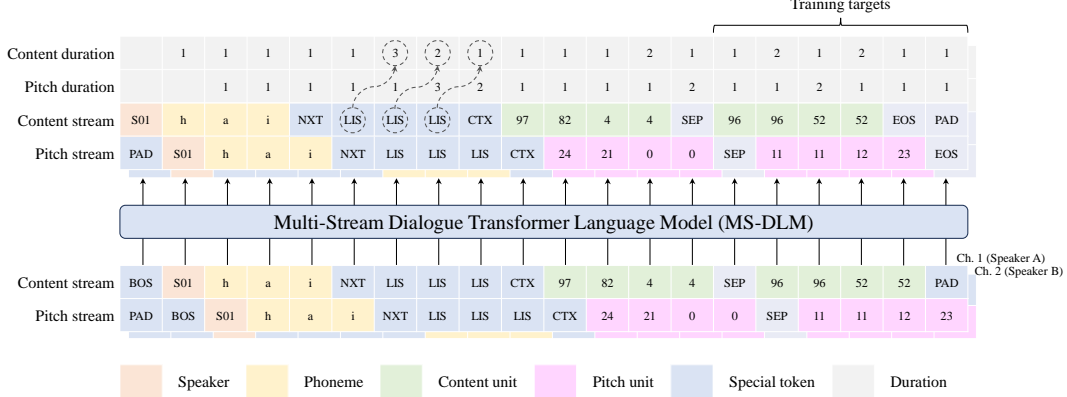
Training targets

| | | | | | | | | | | | | | | | | | |
|---|---|---|---|---|---|---|---|---|---|---|---|---|---|---|---|---|---|
| Content duration | | 1 | 1 | 1 | 1 | 1 | 3 | 2 | 1 | 1 | 1 | 1 | 2 | 1 | 1 | 2 | 1 | 2 | 1 | 1 |
| Pitch duration | | | 1 | 1 | 1 | 1 | 1 | 3 | 2 | 1 | 1 | 1 | 1 | 2 | 1 | 1 | 2 | 1 | 1 | 1 |
| Content stream | S01 | h | a | i | NXT | LIS | LIS | LIS | CTX | 97 | 82 | 4 | 4 | SEP | 96 | 96 | 52 | 52 | EOS | PAD |
| Pitch stream | PAD | S01 | h | a | i | NXT | LIS | LIS | LIS | CTX | 24 | 21 | 0 | 0 | SEP | 11 | 11 | 12 | 23 | EOS |

Multi-Stream Dialogue Transformer Language Model (MS-DLM)

| | | | | | | | | | | | | | | | | | | | |
|---|---|---|---|---|---|---|---|---|---|---|---|---|---|---|---|---|---|---|---|
| Content stream | BOS | S01 | h | a | i | NXT | LIS | LIS | LIS | CTX | 97 | 82 | 4 | 4 | SEP | 96 | 96 | 52 | 52 | PAD |
| Pitch stream | PAD | BOS | S01 | h | a | i | NXT | LIS | LIS | LIS | CTX | 24 | 21 | 0 | 0 | SEP | 11 | 11 | 12 | 23 |

Ch. 1 (Speaker A)
Ch. 2 (Speaker B)

Speaker Phoneme Content unit Pitch unit Special token Duration